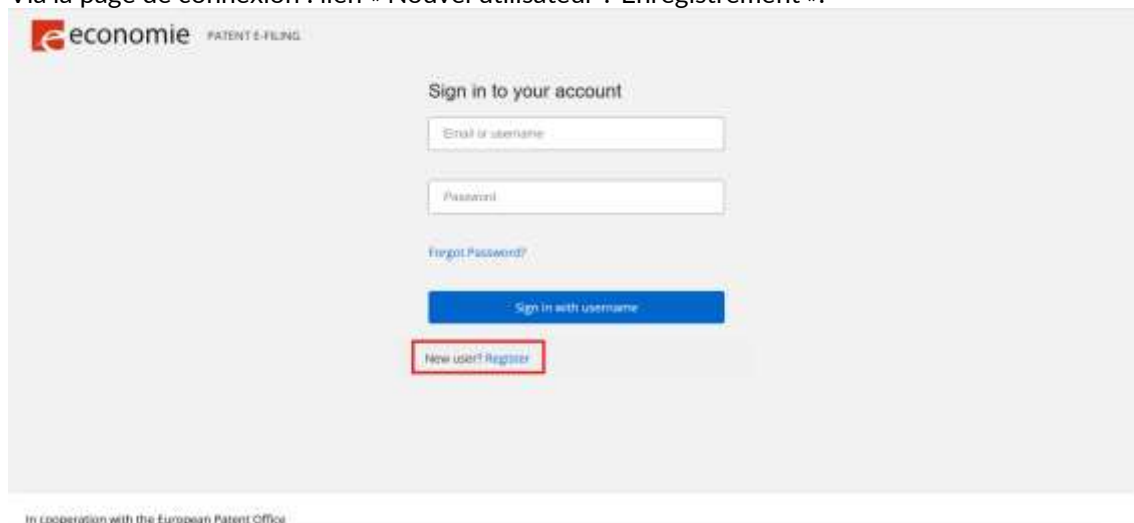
Via la page de connexion : lien « Nouvel utilisateur ? Enregistrement ».

economie PATENT E-FILING

Sign in to your account

Email or username

Password

Forgot Password?

Sign in with username

New user? Register

In cooperation with the European Patent Office